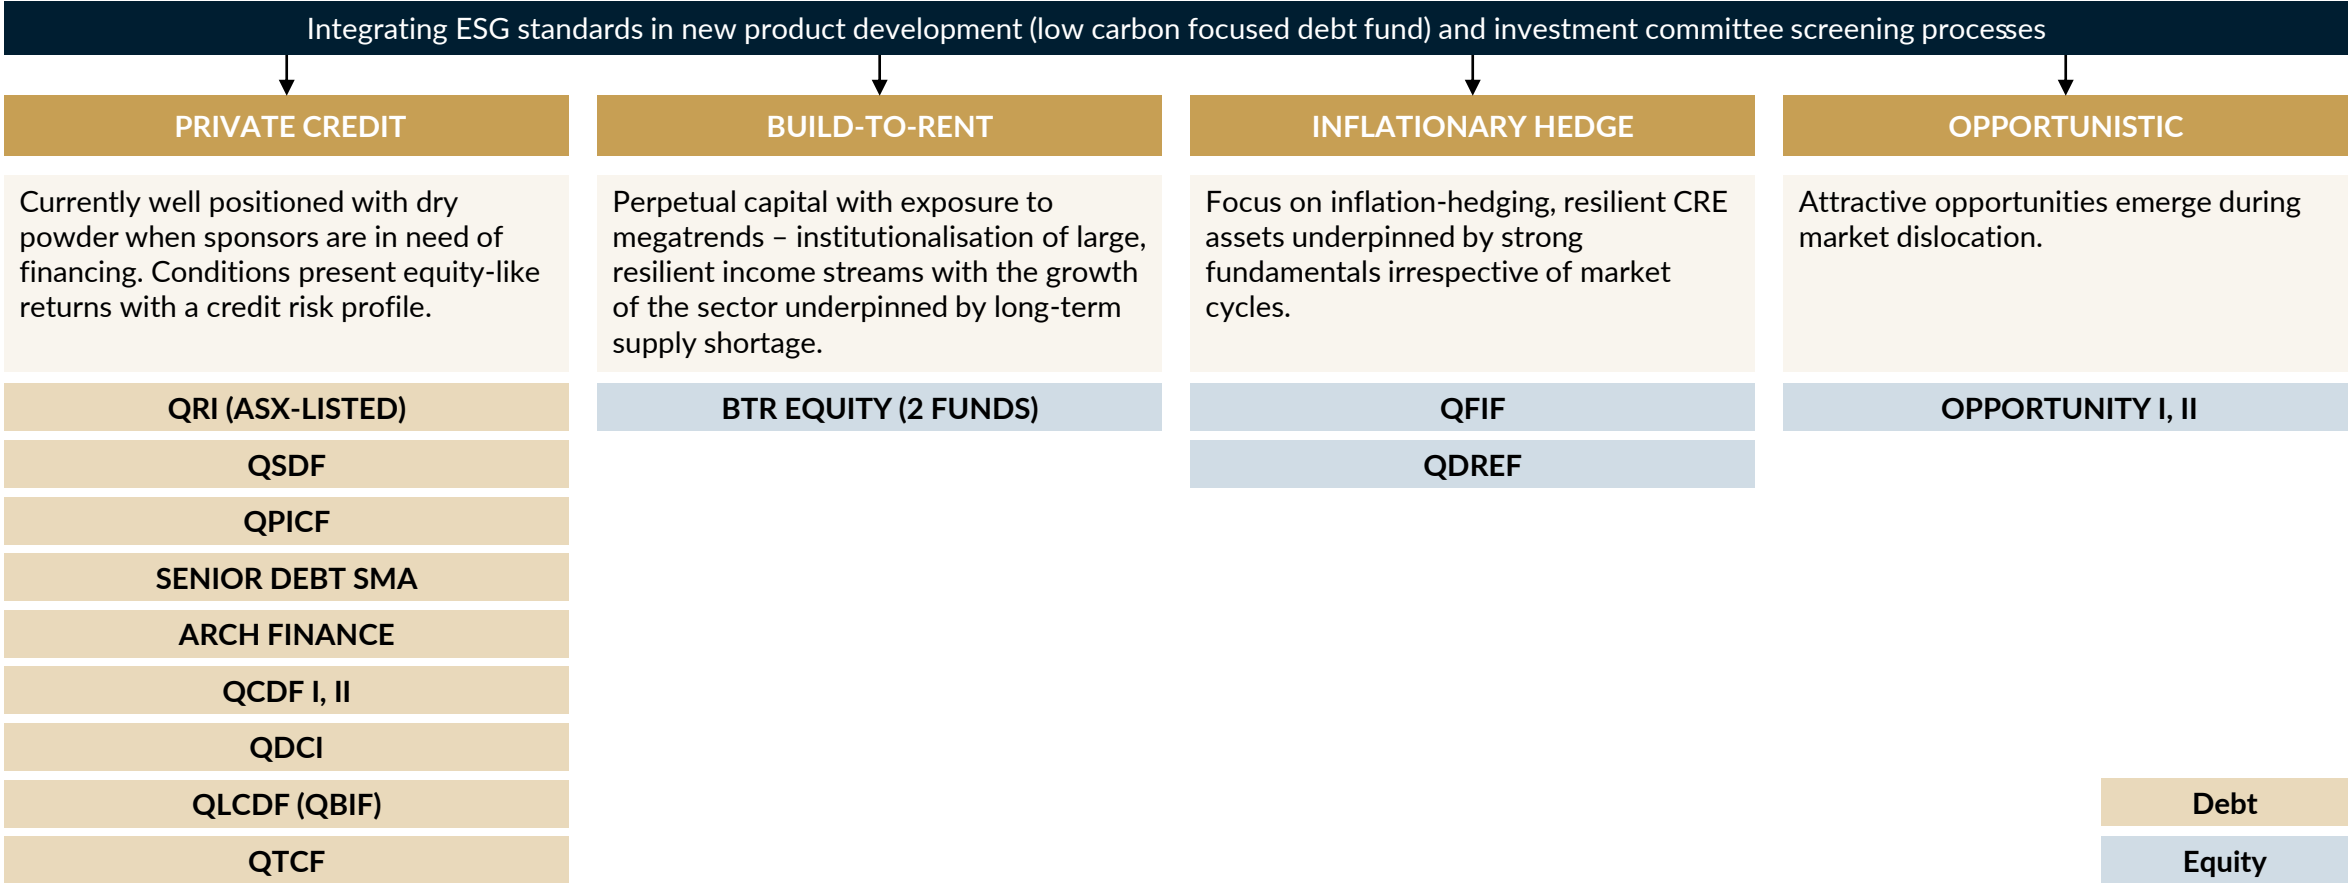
Integrating ESG standards in new product development (low carbon focused debt fund) and investment committee screening processes

PRIVATE CREDIT

Currently well positioned with dry powder when sponsors are in need of financing. Conditions present equity-like returns with a credit risk profile.

QRI (ASX-LISTED)

QSDF

QPICF

SENIOR DEBT SMA

ARCH FINANCE

QCDF I, II

QDCI

QLCDF (QBIF)

QTCF

BUILD-TO-RENT

Perpetual capital with exposure to megatrends – institutionalisation of large, resilient income streams with the growth of the sector underpinned by long-term supply shortage.

BTR EQUITY (2 FUNDS)

INFLATIONARY HEDGE

Focus on inflation-hedging, resilient CRE assets underpinned by strong fundamentals irrespective of market cycles.

QFIF

QDREF

OPPORTUNISTIC

Attractive opportunities emerge during market dislocation.

OPPORTUNITY I, II

Debt

Equity